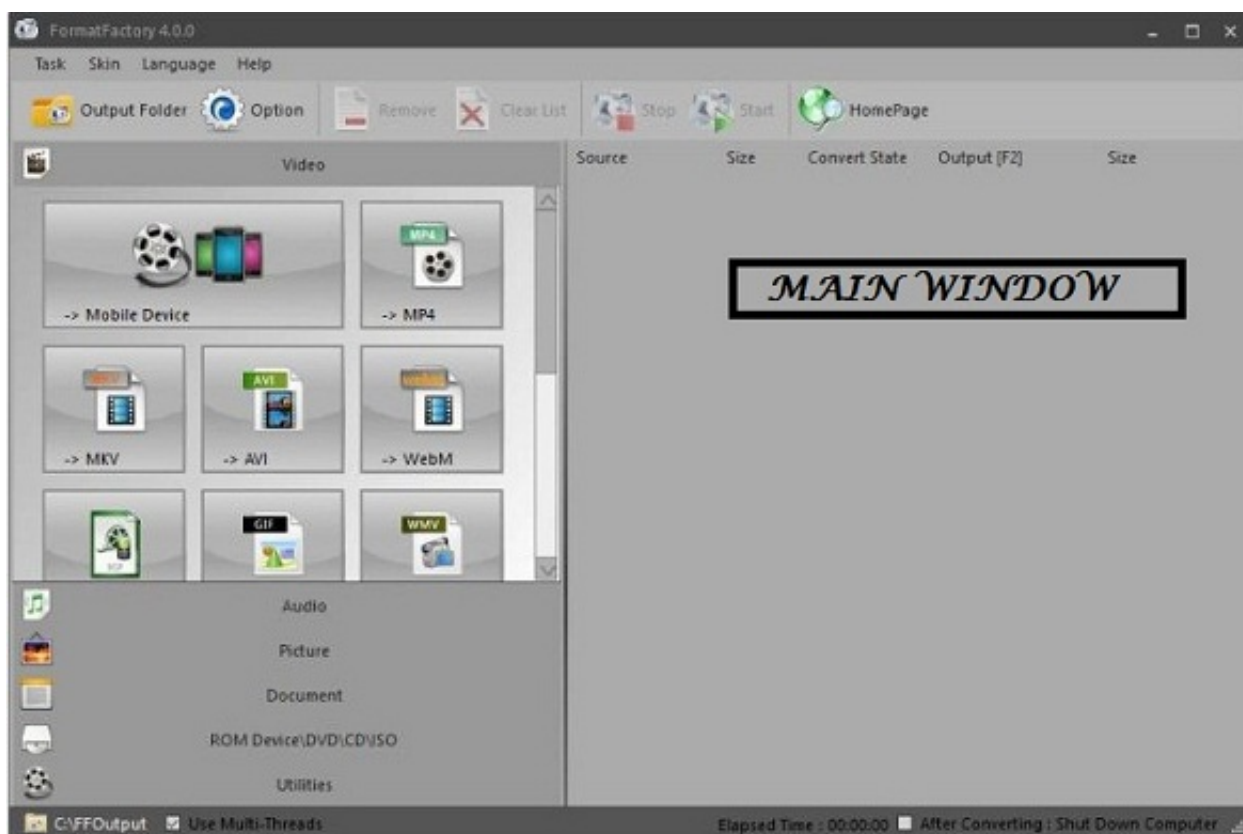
FormatFactory 4.0.0

Task Skin Language Help

Output Folder Option Remove Clear List Stop Start HomePage

Video

Source Size Convert State Output [F2] Size

MAIN WINDOW

-> Mobile Device

MP4

-> MP4

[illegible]

-> MKV

AVI

-> AVI

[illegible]

-> WebM

GIF

WMV

Audio

Picture

Document

ROM Device\DVD\CD\ISO

Utilities

C:\FFOutput Use Multi-Threads

Elapsed Time : 00:00:00 After Converting : Shut Down Computer